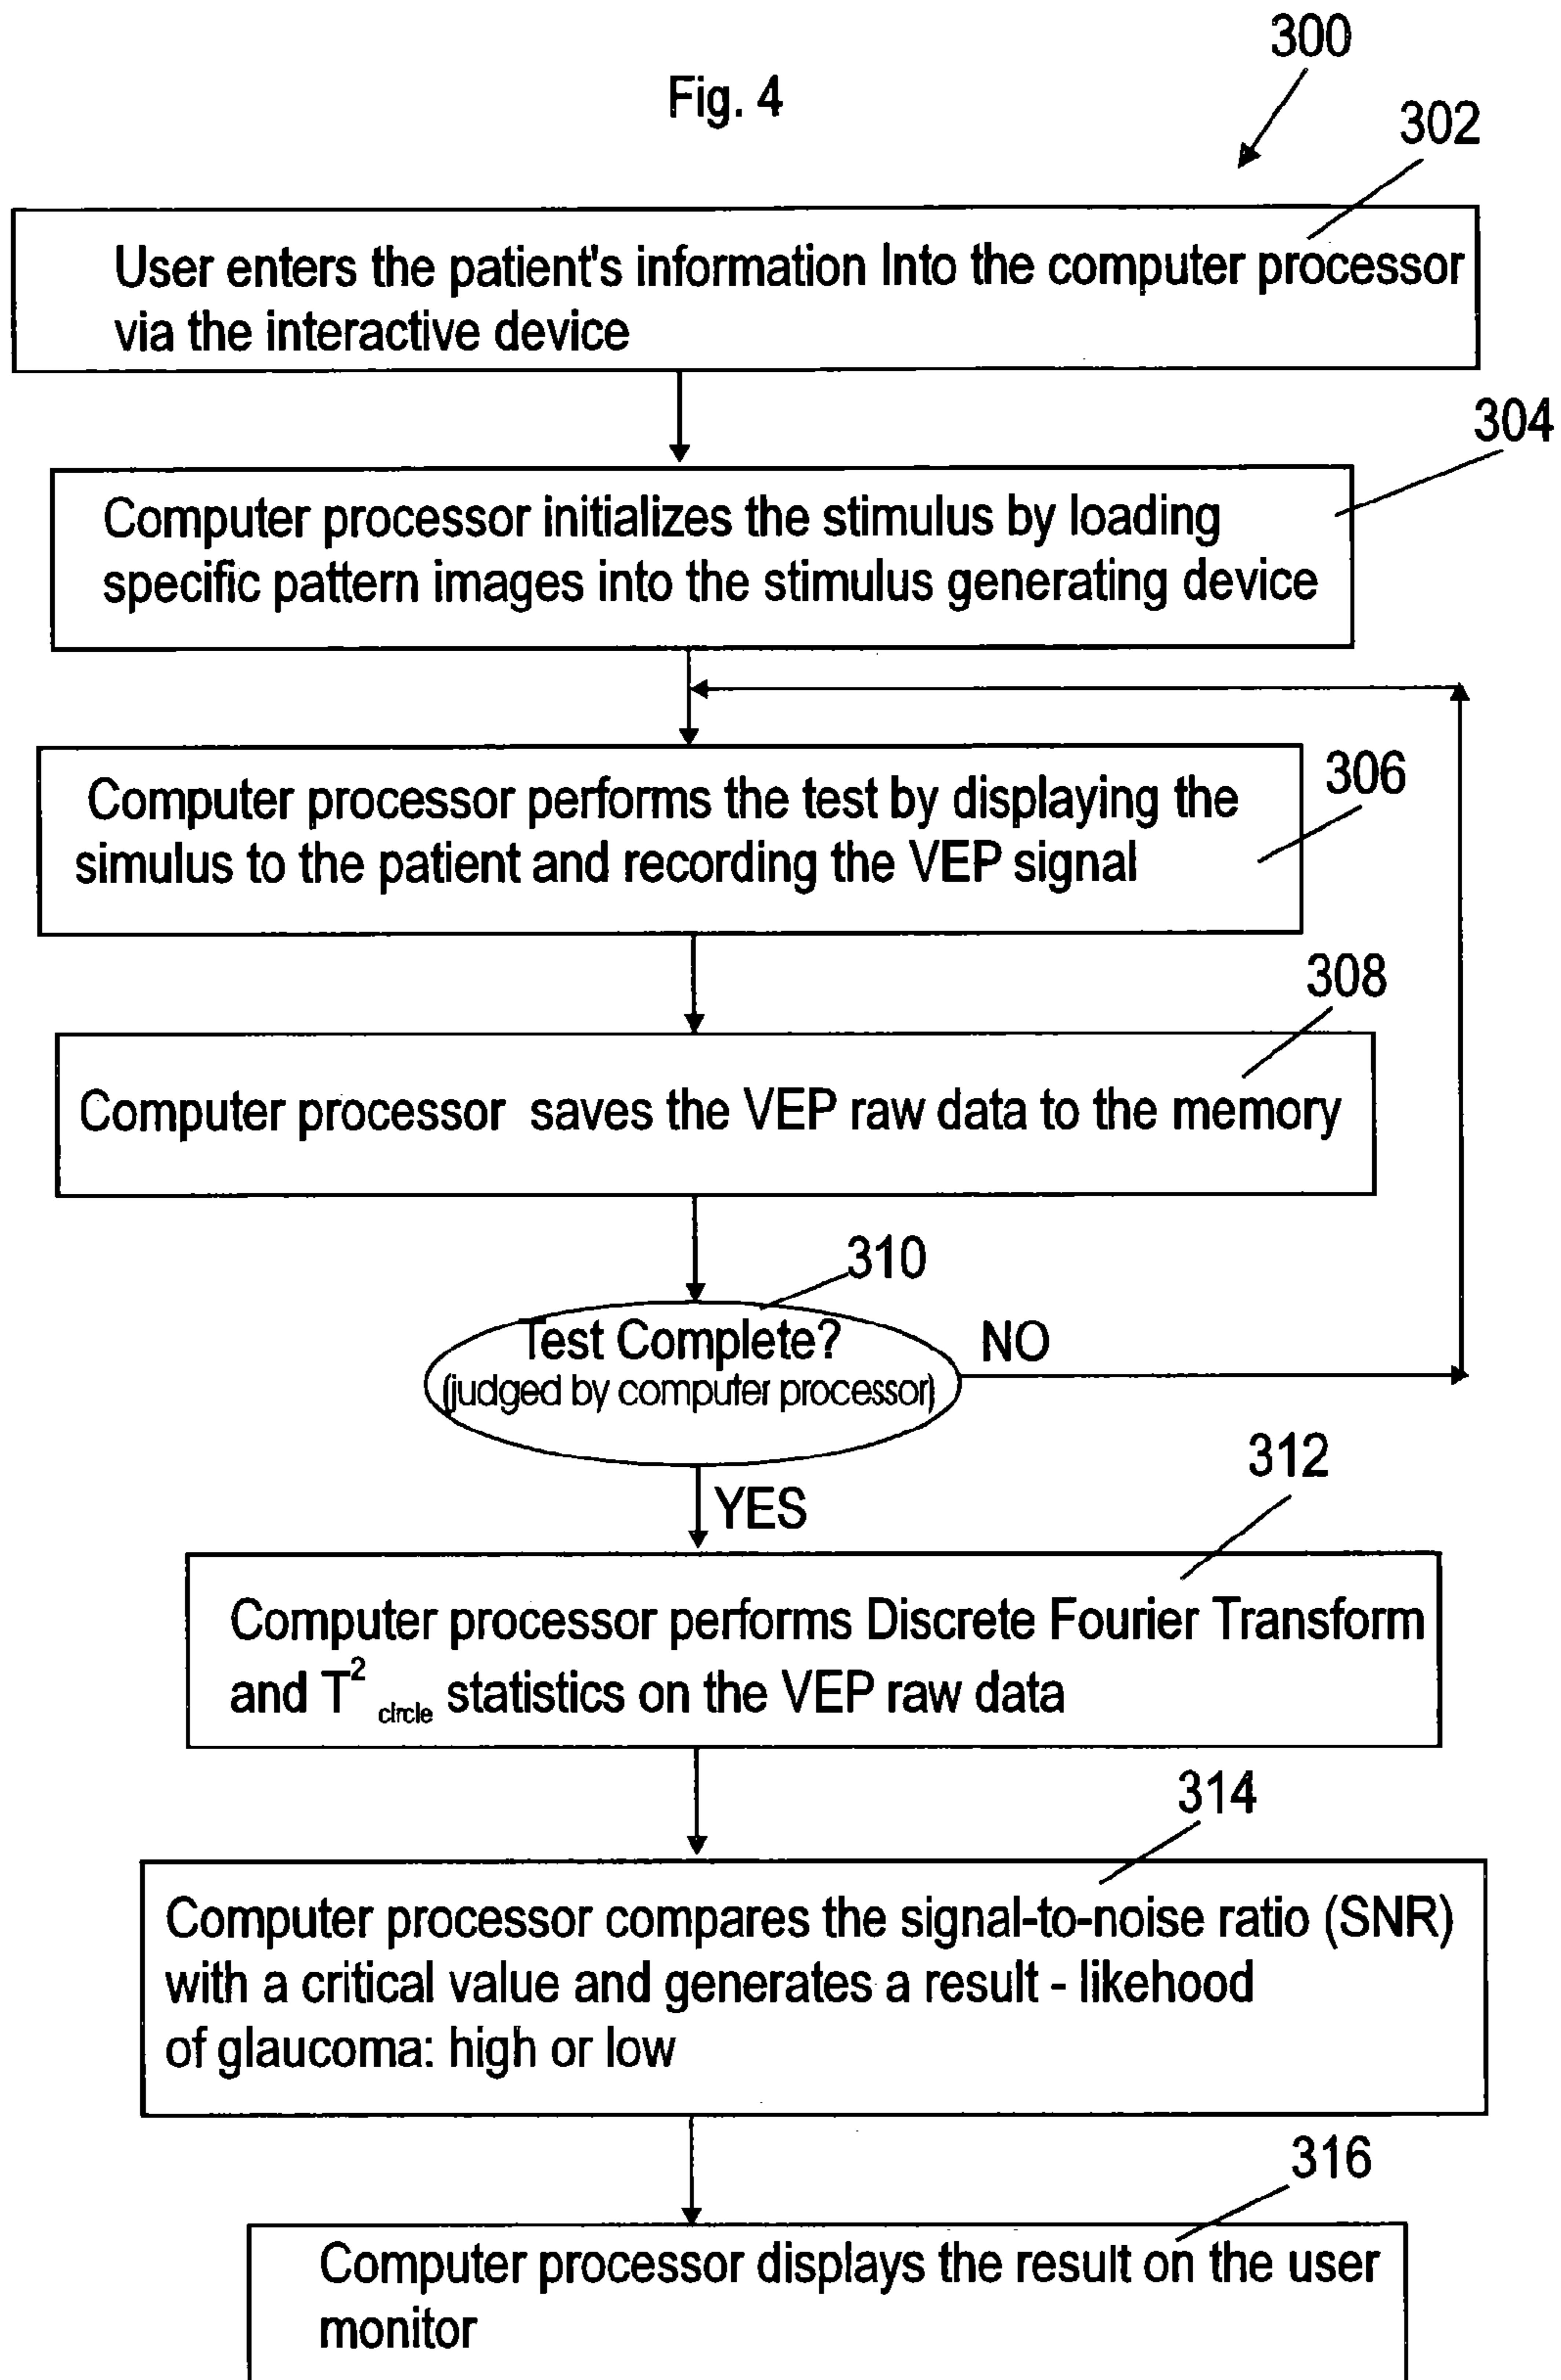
Fig. 4

300

302

User enters the patient's information Into the computer processor via the interactive device

304

Computer processor initializes the stimulus by loading specific pattern images into the stimulus generating device

306

Computer processor performs the test by displaying the simulus to the patient and recording the VEP signal

308

Computer processor saves the VEP raw data to the memory

310

Test Complete? (judged by computer processor)

NO

YES

312

Computer processor performs Discrete Fourier Transform and $T^2_{circle}$ statistics on the VEP raw data

314

Computer processor compares the signal-to-noise ratio (SNR) with a critical value and generates a result - likehood of glaucoma: high or low

316

Computer processor displays the result on the user monitor